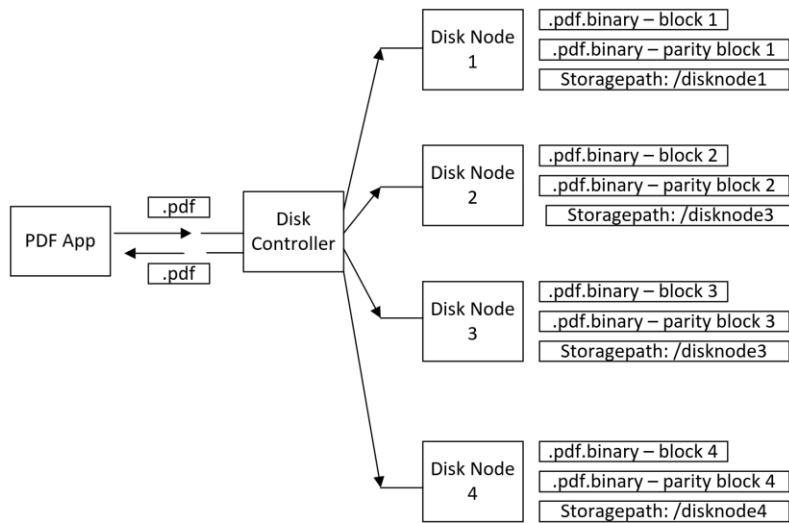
PDF App

.pdf

.pdf

Disk Controller

Disk Node 1

.pdf.binary – block 1

.pdf.binary – parity block 1

Storagepath: /disknode1

Disk Node 2

.pdf.binary – block 2

.pdf.binary – parity block 2

Storagepath: /disknode3

Disk Node 3

.pdf.binary – block 3

.pdf.binary – parity block 3

Storagepath: /disknode3

Disk Node 4

.pdf.binary – block 4

.pdf.binary – parity block 4

Storagepath: /disknode4